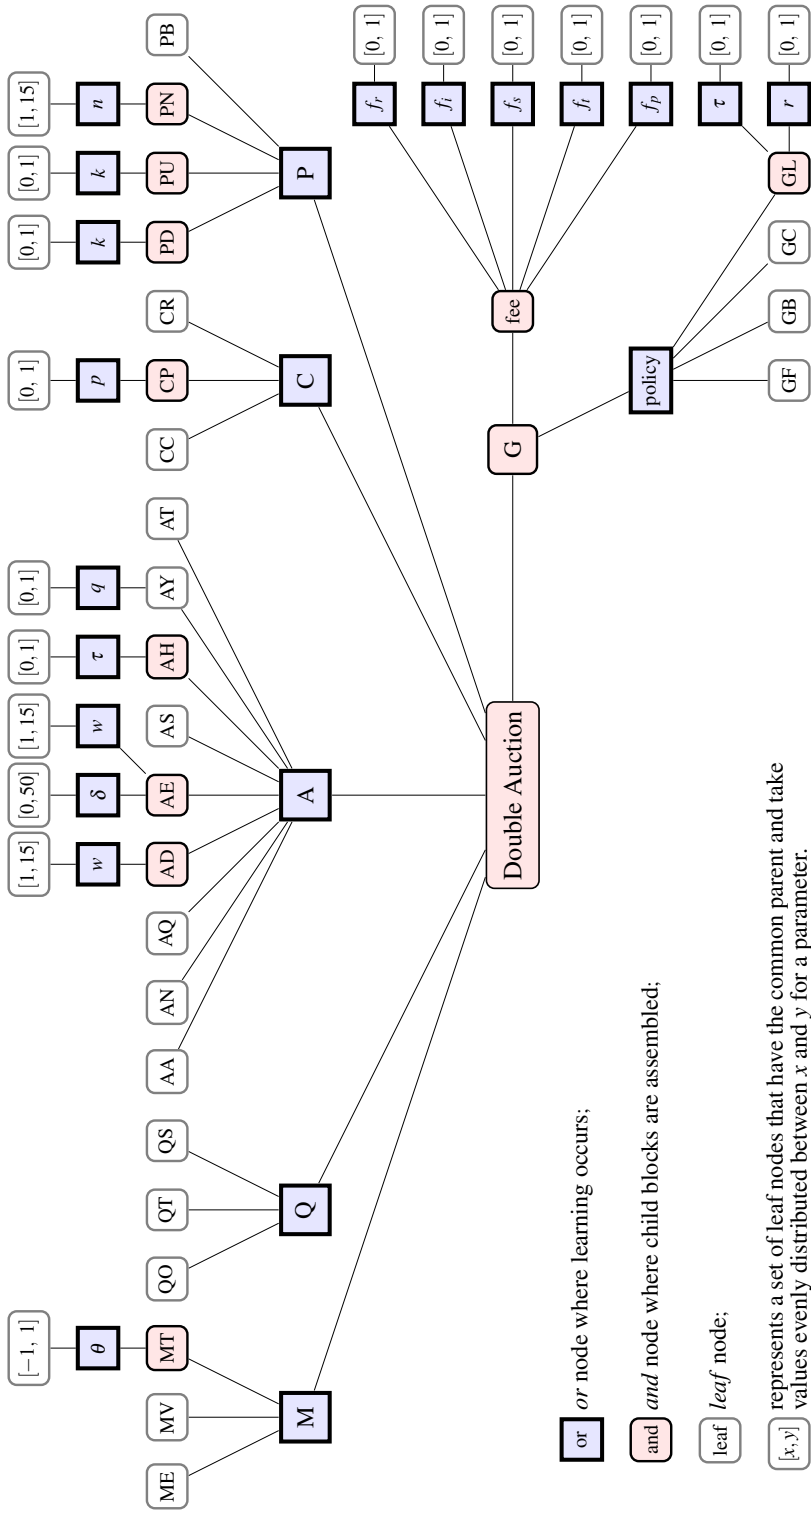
Double Auction

M
ME
MV
MT
$\theta$
$[-1, 1]$

Q
QO
QT
QS

A
AA
AN
AQ
AD
$w$
$[1, 15]$
AE
$\delta$
$[0, 50]$
$w$
$[1, 15]$
AS
AH
$\tau$
$[0, 1]$
AY
$q$
$[0, 1]$
AT

C
CC
CP
$p$
$[0, 1]$
CR

P
PD
$k$
$[0, 1]$
PU
$k$
$[0, 1]$
PN
$n$
$[1, 15]$
PB

G
fee
$f_r$
$[0, 1]$
$f_l$
$[0, 1]$
$f_s$
$[0, 1]$
$f_t$
$[0, 1]$
$f_p$
$[0, 1]$
policy
GF
GB
GC
GL
$\tau$
$[0, 1]$
$r$
$[0, 1]$

or *or* node where learning occurs;

and *and* node where child blocks are assembled;

leaf *leaf* node;

$[x, y]$ represents a set of leaf nodes that have the common parent and take values evenly distributed between $x$ and $y$ for a parameter.